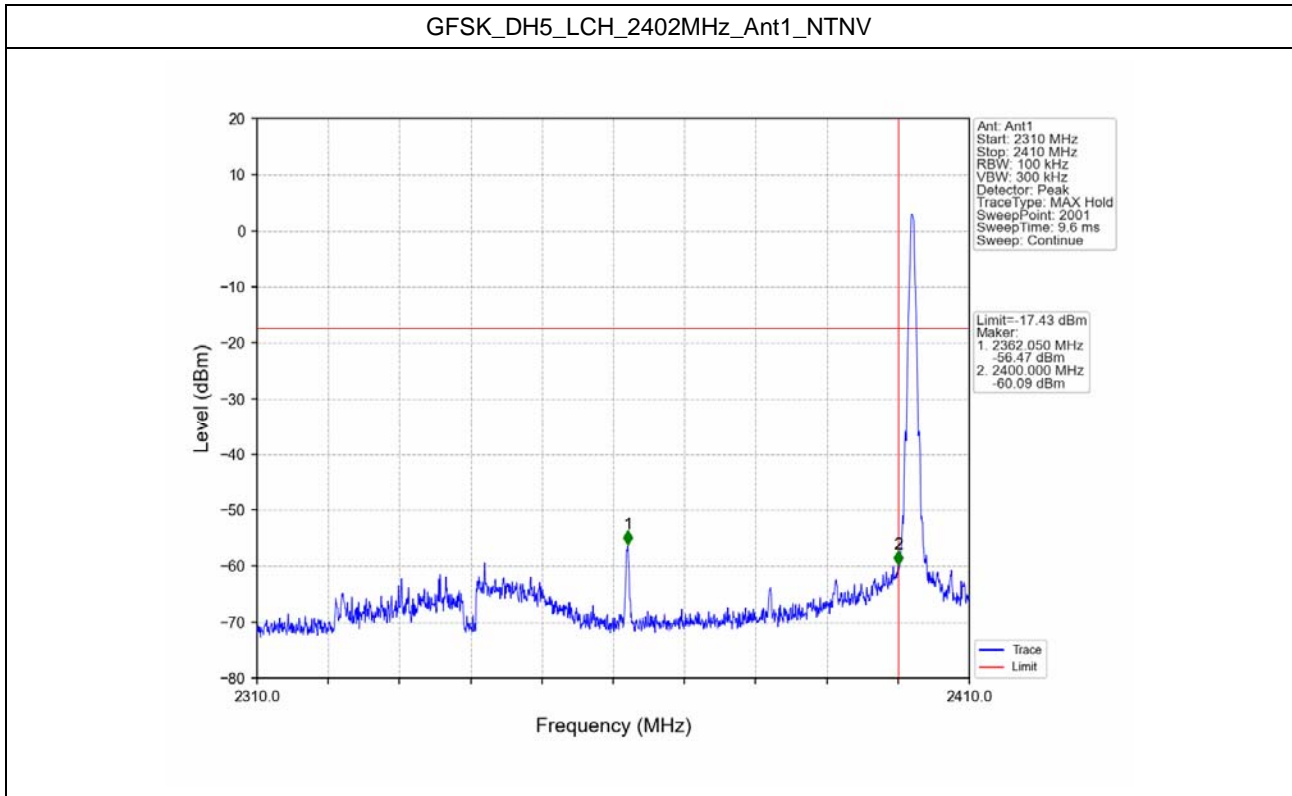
GFSK_DH5_LCH_2402MHz_Ant1_NTNV

20
10
0
-10
-20
-30
-40
-50
-60
-70
-80

Level (dBm)

1
2

2310.0
2410.0

Frequency (MHz)

Ant: Ant1
Start: 2310 MHz
Stop: 2410 MHz
RBW: 100 kHz
VBW: 300 kHz
Detector: Peak
TraceType: MAX Hold
SweepPoint: 2001
SweepTime: 9.6 ms
Sweep: Continue

Limit=-17.43 dBm
Maker:
1. 2362.050 MHz
-56.47 dBm
2. 2400.000 MHz
-60.09 dBm

Trace
Limit